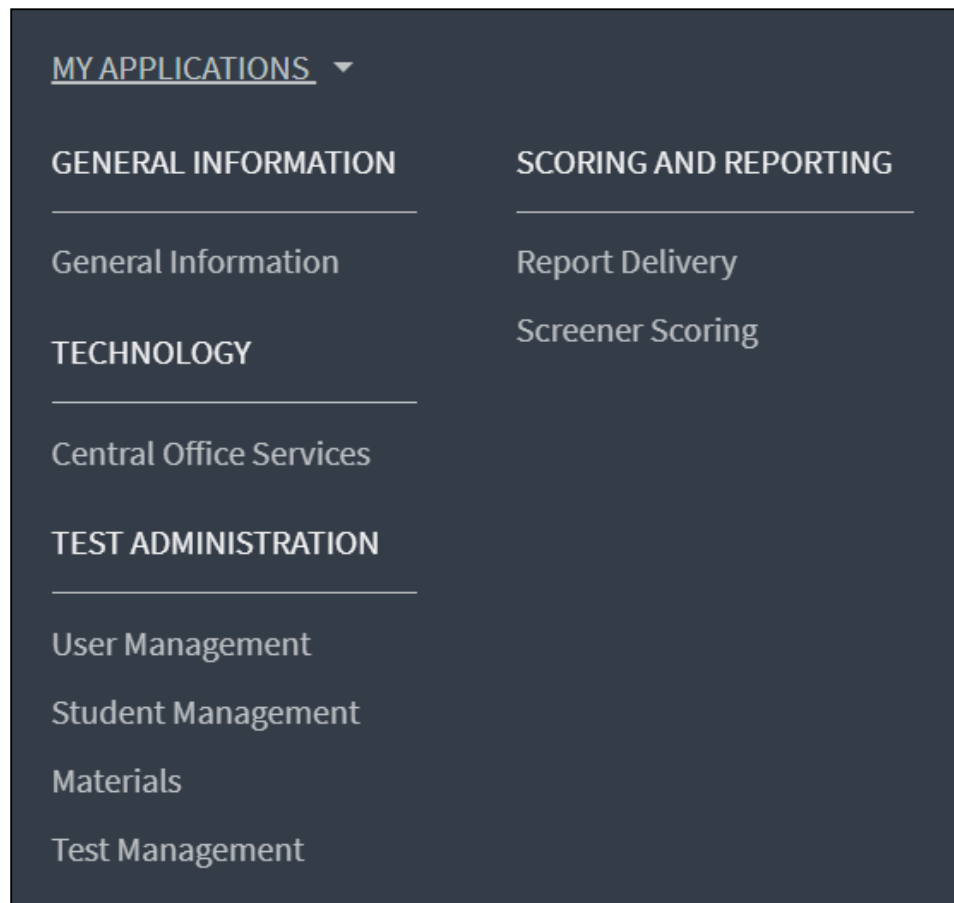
MY APPLICATIONS

GENERAL INFORMATION

General Information

TECHNOLOGY

Central Office Services

TEST ADMINISTRATION

User Management

Student Management

Materials

Test Management

SCORING AND REPORTING

Report Delivery

Screener Scoring